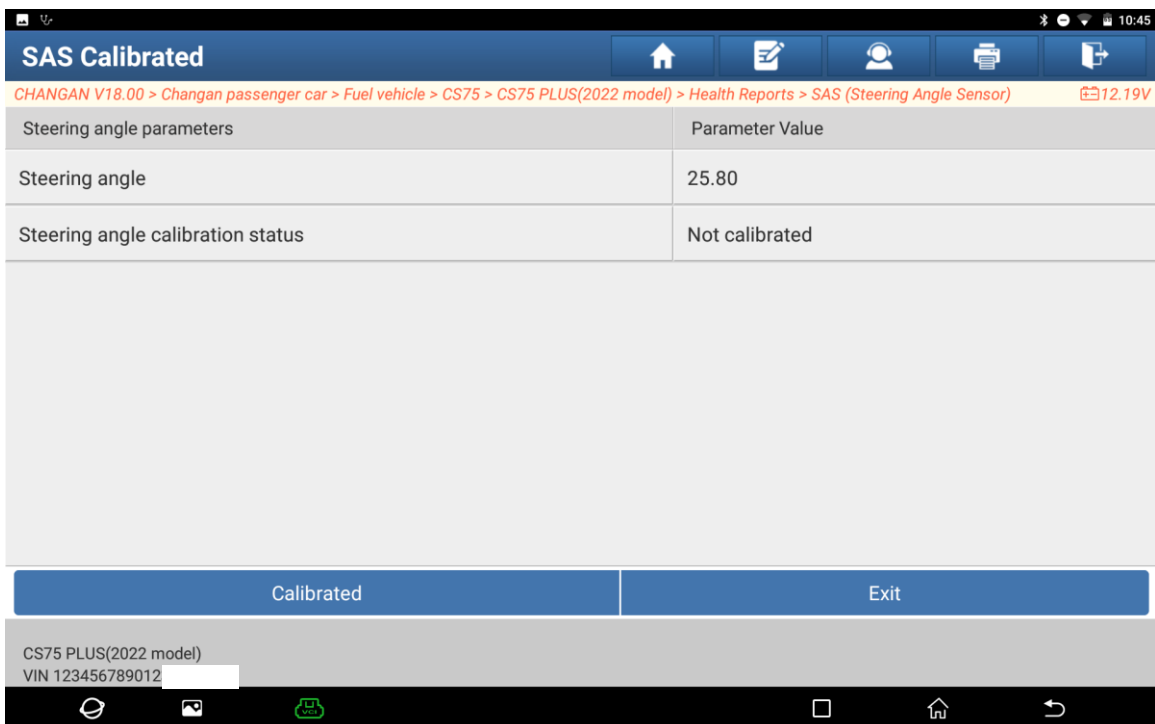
10:45

SAS Calibrated

CHANGAN V18.00 > Changan passenger car > Fuel vehicle > CS75 > CS75 PLUS(2022 model) > Health Reports > SAS (Steering Angle Sensor)

12.19V

| Steering angle parameters | Parameter Value |
|---|---|
| Steering angle | 25.80 |
| Steering angle calibration status | Not calibrated |

Calibrated

Exit

CS75 PLUS(2022 model)
VIN 123456789012

VCI